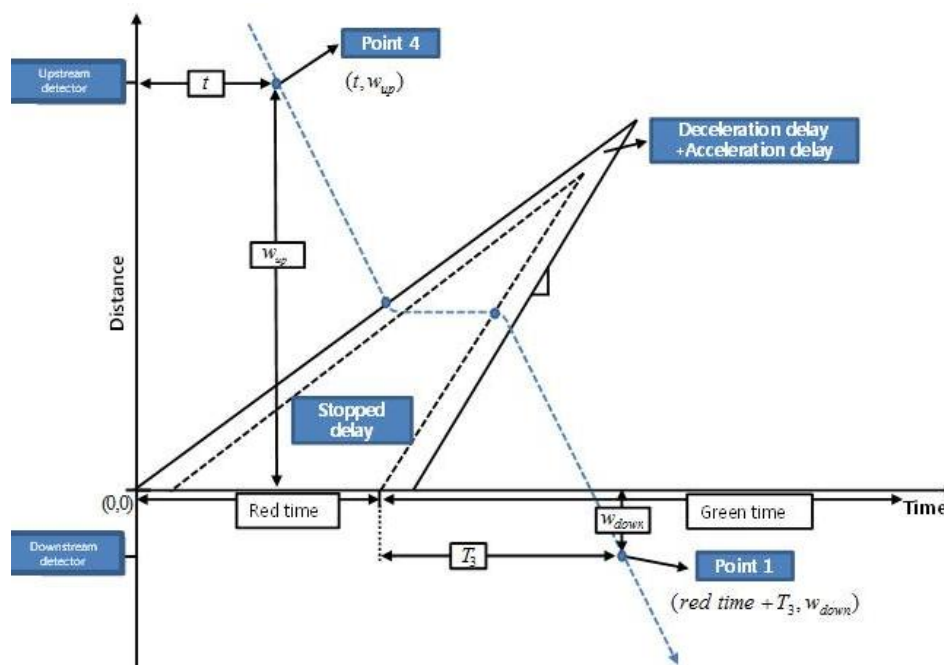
Point 4

Upstream detector

$t$

$(t, w_{up})$

Deceleration delay +Acceleration delay

Distance

$w_{up}$

Stopped delay

(0,0)

Red time

$w_{down}$

Green time

Time

Downstream detector

$T_3$

Point 1

$(red\ time + T_3, w_{down})$